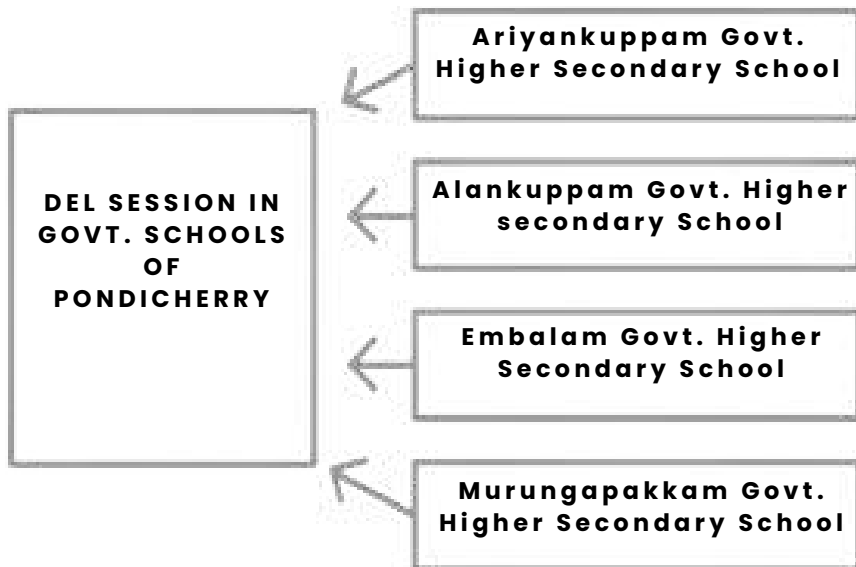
DEL SESSION IN GOVT. SCHOOLS OF PONDICHERRY

Ariyankuppam Govt. Higher Secondary School

Alankuppam Govt. Higher secondary School

Embalam Govt. Higher Secondary School

Murungapakkam Govt. Higher Secondary School